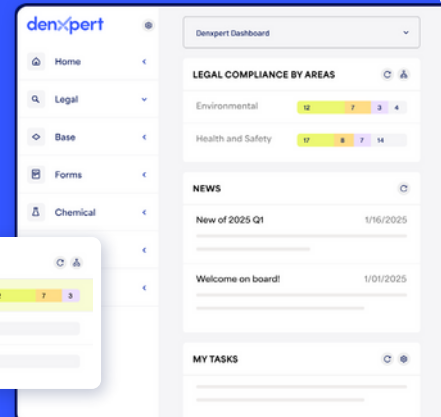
denxpert

Home

Legal

Base

Forms

Chemical

Denxpert Dashboard

LEGAL COMPLIANCE BY AREAS

Environmental 12 7 3 4

Health and Safety 17 8 7 14

NEWS

New of 2025 Q1 1/16/2025

Welcome on board! 1/01/2025

MY TASKS

2 7 3